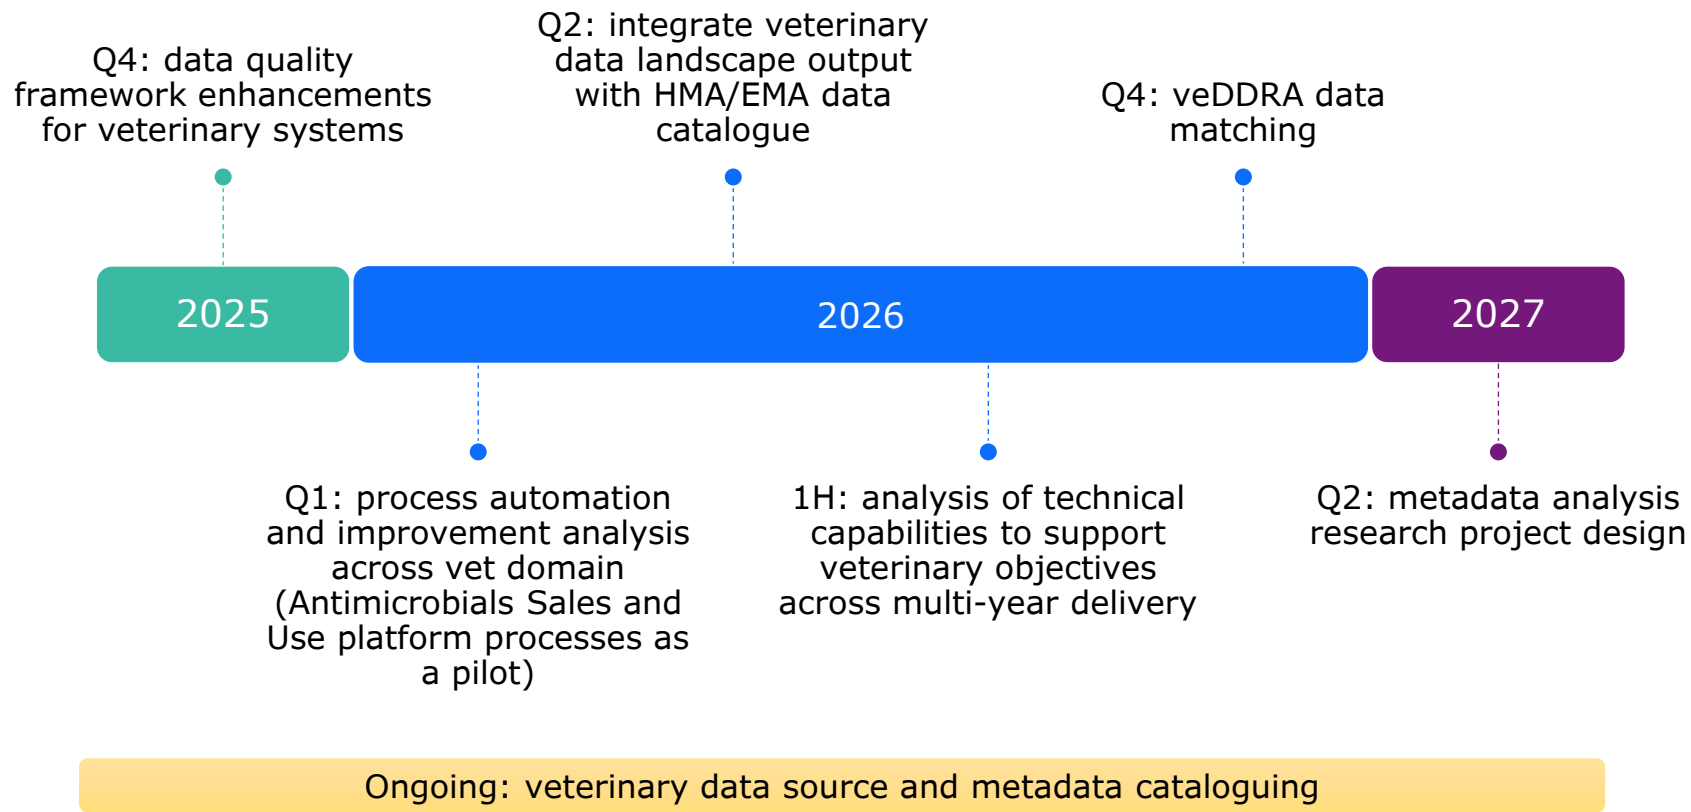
Q4: data quality framework enhancements for veterinary systems

Q2: integrate veterinary data landscape output with HMA/EMA data catalogue

Q4: veDDRA data matching

2025

2026

2027

Q1: process automation and improvement analysis across vet domain (Antimicrobials Sales and Use platform processes as a pilot)

1H: analysis of technical capabilities to support veterinary objectives across multi-year delivery

Q2: metadata analysis research project design

Ongoing: veterinary data source and metadata cataloguing